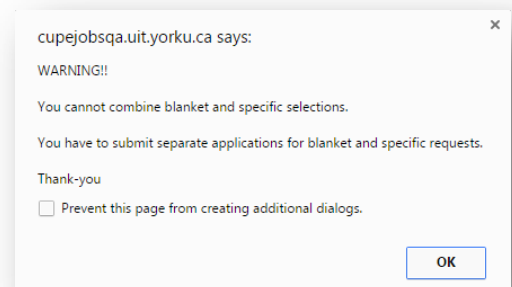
cupejobsqa.uit.yorku.ca says:

×

WARNING!!

You cannot combine blanket and specific selections.

You have to submit separate applications for blanket and specific requests.

Thank-you

Prevent this page from creating additional dialogs.

OK